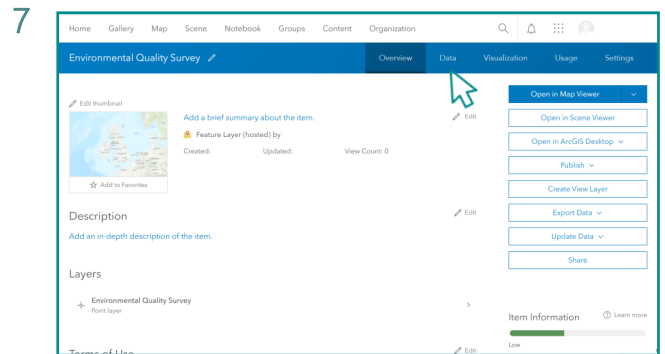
7

Home Gallery Map Scene Notebook Groups Content Organization

Environmental Quality Survey

Overview Data Visualization Usage Settings

Edit thumbnail

Add a brief summary about the item.

Edit

Feature Layer (hosted) by

Created: Updated: View Count: 0

Add to Favorites

Open in Map Viewer

Open in Scene Viewer

Open in ArcGIS Desktop

Publish

Create View Layer

Export Data

Update Data

Share

Description

Edit

Add an in-depth description of the item.

Layers

Environmental Quality Survey
Point layer

Item Information

Learn more

Low

Terms of Use

Edit